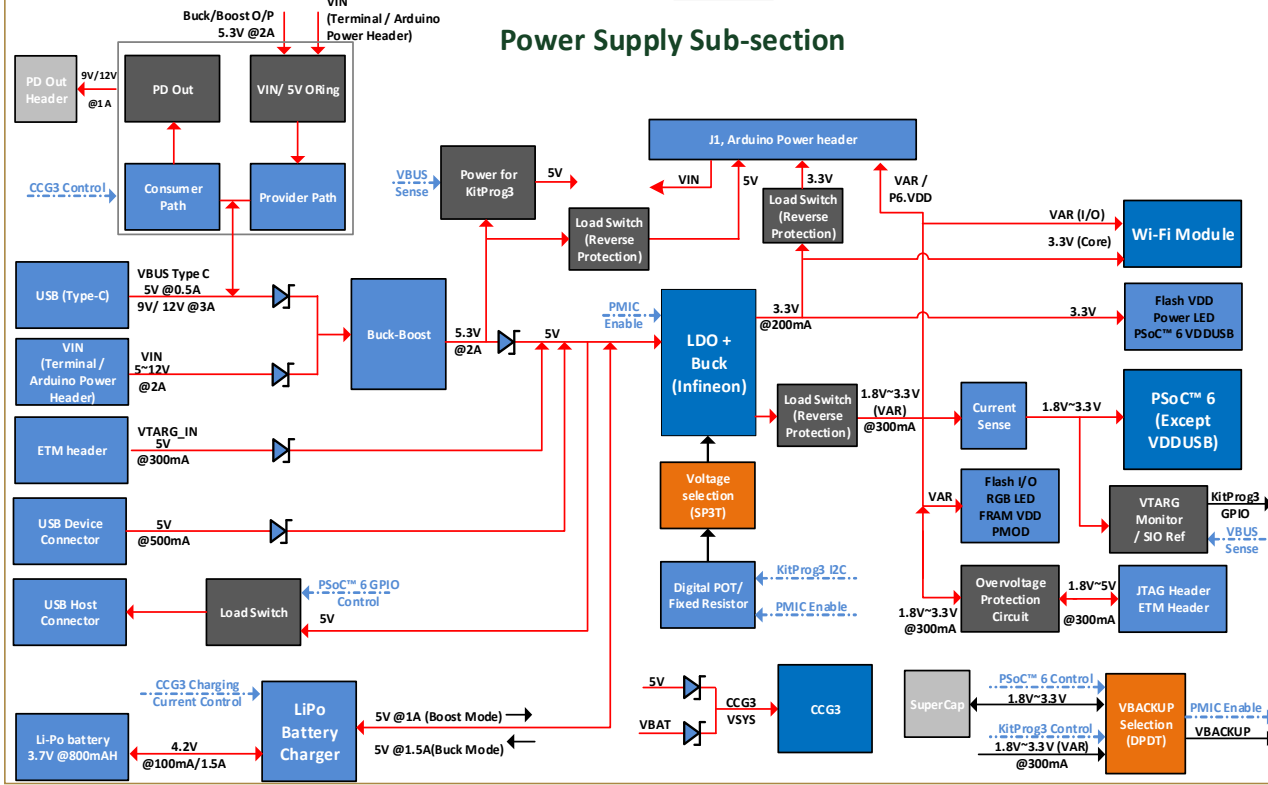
Power Supply Sub-section

Buck/Boost O/P
5.3V @2A

VIN
(Terminal / Arduino
Power Header)

PD Out
Header

9V/12V
@1A

PD Out

VIN/ 5V ORing

CCG3 Control

Consumer
Path

Provider Path

VBUS
Sense

Power for
KitProg3

5V

J1, Arduino Power header

VIN

5V

3.3V

Load Switch
(Reverse
Protection)

VAR /
P6.VDD

Load Switch
(Reverse
Protection)

VAR (I/O)

Wi-Fi Module

3.3V (Core)

USB (Type-C)

VBUS Type C
5V @0.5A
9V/ 12V @3A

Buck-Boost

5.3V
@2A

5V

PMIC
Enable

LDO +
Buck
(Infineon)

3.3V
@200mA

3.3V

Flash VDD
Power LED
PSoC™ 6 VDDUSB

VIN
(Terminal /
Arduino Power
Header)

VIN
5~12V
@2A

Load Switch
(Reverse
Protection)

1.8V~3.3V
(VAR)
@300mA

Current
Sense

1.8V~3.3V

PSoC™ 6
(Except
VDDUSB)

ETM header

VTARG_IN
5V
@300mA

Voltage
selection
(SP3T)

VAR

Flash I/O
RGB LED
FRAM VDD
PMOD

VTARG
Monitor
/ SIO Ref

KitProg3
GPIO

VBUS
Sense

USB Device
Connector

5V
@500mA

USB Host
Connector

Load Switch

PSoC™ 6 GPIO
Control

5V

Digital POT/
Fixed Resistor

KitProg3 I2C

PMIC Enable

Overvoltage
Protection
Circuit

1.8V~5V

JTAG Header
ETM Header

1.8V~3.3V
@300mA

@300mA

CCG3 Charging
Current Control

LiPo
Battery
Charger

5V @1A (Boost Mode)

5V @1.5A(Buck Mode)

Li-Po battery
3.7V @800mAH

4.2V
@100mA/1.5A

5V

VBAT

CCG3
VSYS

CCG3

SuperCap

PSoC™ 6 Control

1.8V~3.3V

KitProg3 Control

1.8V~3.3V (VAR)
@300mA

VBACKUP
Selection
(DPDT)

PMIC Enable

VBACKUP